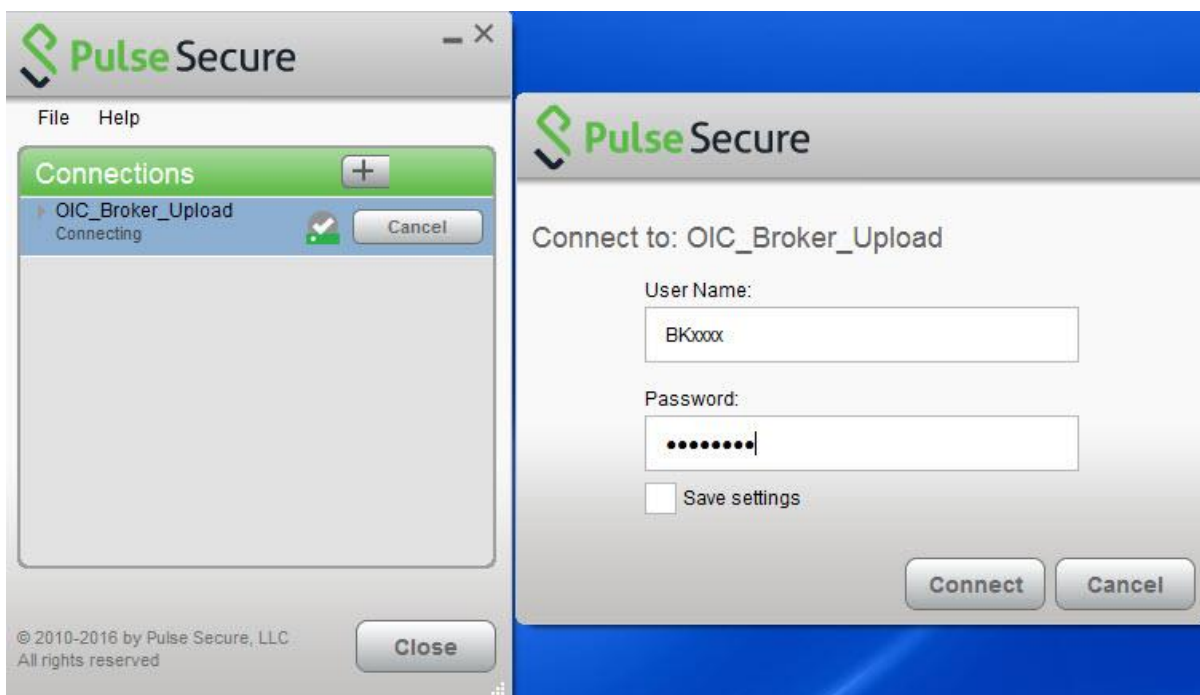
Pulse Secure

File Help

Connections +

OIC_Broker_Upload
Connecting

Cancel

© 2010-2016 by Pulse Secure, LLC
All rights reserved

Close

Pulse Secure

Connect to: OIC_Broker_Upload

User Name:

BKxxxx

Password:

•••••••••

Save settings

Connect Cancel